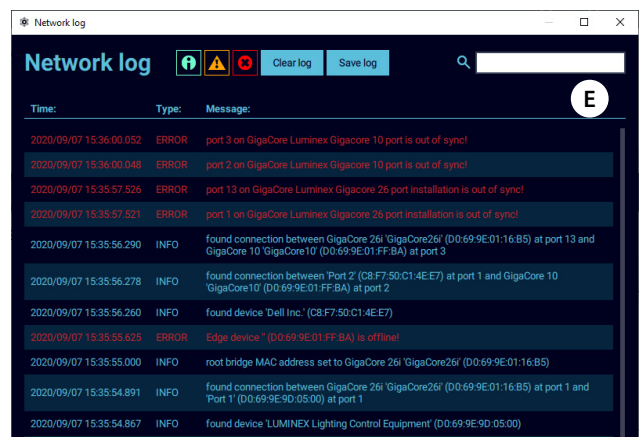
Network log

Network log

Clear log

Save log

E

| Time: | Type: | Message: |
|---|---|---|
| 2020/09/07 15:36:00.052 | ERROR | port 3 on GigaCore Luminex Gigacore 10 port is out of sync! |
| 2020/09/07 15:36:00.048 | ERROR | port 2 on GigaCore Luminex Gigacore 10 port is out of sync! |
| 2020/09/07 15:35:57.526 | ERROR | port 13 on GigaCore Luminex Gigacore 26 port installation is out of sync! |
| 2020/09/07 15:35:57.521 | ERROR | port 1 on GigaCore Luminex Gigacore 26 port installation is out of sync! |
| 2020/09/07 15:35:56.290 | INFO | found connection between GigaCore 26i 'GigaCore26i' (D0:69:9E:01:16:B5) at port 13 and GigaCore 10 'GigaCore10' (D0:69:9E:01:FF:BA) at port 3 |
| 2020/09/07 15:35:56.278 | INFO | found connection between 'Port 2' (C8:F7:50:C1:4E:E7) at port 1 and GigaCore 10 'GigaCore10' (D0:69:9E:01:FF:BA) at port 2 |
| 2020/09/07 15:35:56.260 | INFO | found device 'Dell Inc.' (C8:F7:50:C1:4E:E7) |
| 2020/09/07 15:35:55.625 | ERROR | Edge device '' (D0:69:9E:01:FF:BA) is offline! |
| 2020/09/07 15:35:55.000 | INFO | root bridge MAC address set to GigaCore 26i 'GigaCore26i' (D0:69:9E:01:16:B5) |
| 2020/09/07 15:35:54.891 | INFO | found connection between GigaCore 26i 'GigaCore26i' (D0:69:9E:01:16:B5) at port 1 and 'Port 1' (D0:69:9E:9D:05:00) at port 1 |
| 2020/09/07 15:35:54.867 | INFO | found device 'LUMINEX Lighting Control Equipment' (D0:69:9E:9D:05:00) |